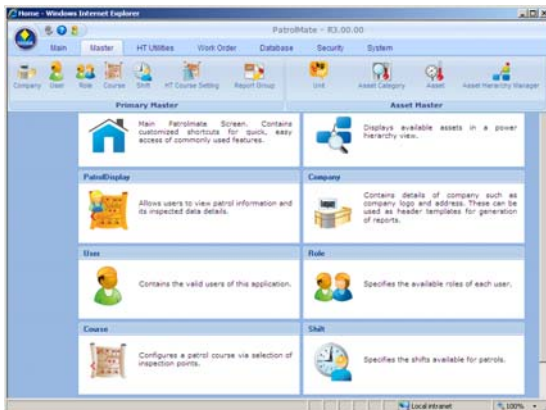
Home - Windows Internet Explorer

PatrolMate - R3.00.00

Main Master HT Utilities Work Order Database Security System

Company User Role Course Shift HT Course Setting Report Group Unit Asset Category Asset Asset Hierarchy Manager

Primary Master Asset Master

Main Patrolmate Screen. Contains customized shortcuts for quick, easy access of commonly used features.

Displays available assets in a power hierarchy view.

PatrolDisplay

Allows users to view patrol information and its inspected data details.

Company

Contains details of company such as company logo and address. These can be used as header templates for generation of reports.

User

Contains the valid users of this application.

Role

Specifies the available roles of each user.

Course

Configures a patrol course via selection of inspection points.

Shift

Specifies the shifts available for patrols.

Local intranet 100%